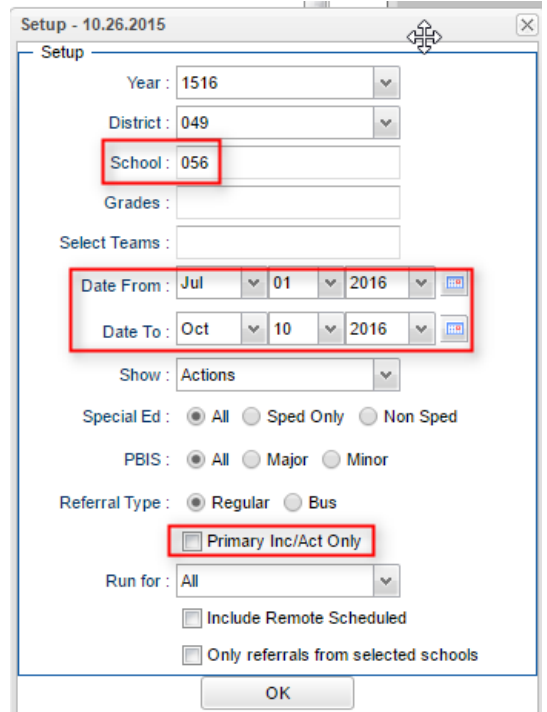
Setup - 10.26.2015

Setup

Year : 1516

District : 049

School : 056

Grades :

Select Teams :

Date From : Jul 01 2016

Date To : Oct 10 2016

Show : Actions

Special Ed : All Sped Only Non Sped

PBIS : All Major Minor

Referral Type : Regular Bus

Primary Inc/Act Only

Run for : All

Include Remote Scheduled

Only referrals from selected schools

OK